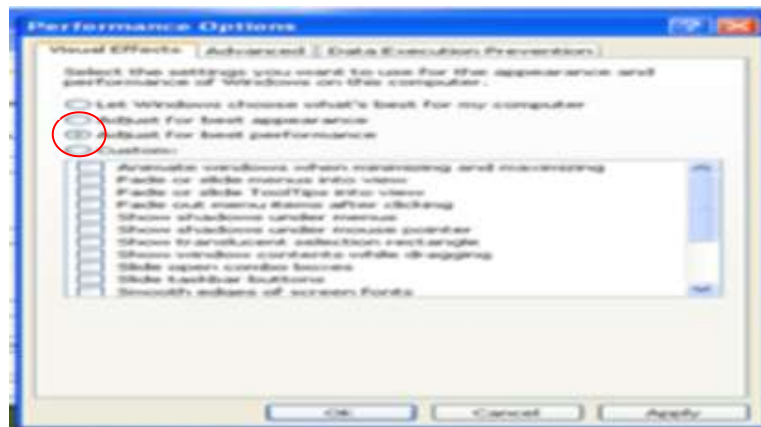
Performance Options

Visual Effects | Advanced | Data Execution Prevention

Select the settings you want to use for the appearance and performance of Windows on this computer.

Let Windows choose what's best for my computer
Adjust for best appearance
Adjust for best performance
Custom:

Animate windows when minimizing and maximizing
Fade or slide menus into view
Fade or slide ToolTips into view
Fade out menu items after clicking
Show shadows under menus
Show shadows under mouse pointer
Show translucent selection rectangle
Show window contents while dragging
Slide open combo boxes
Slide taskbar buttons
Smooth edges of screen fonts

OK | Cancel | Apply